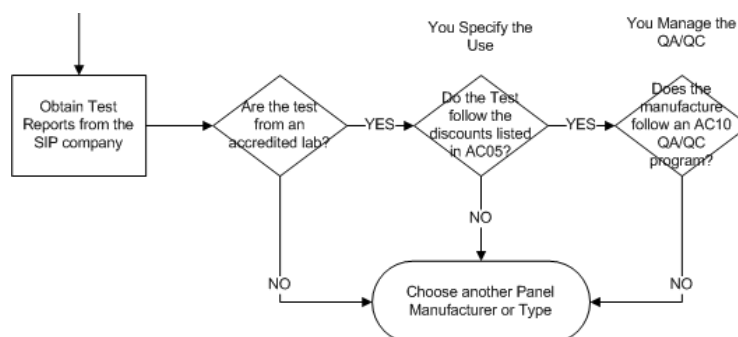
You Specify the Use

You Manage the QA/QC

Obtain Test Reports from the SIP company

Are the test from an accredited lab?

YES

Do the Test follow the discounts listed in AC05?

YES

Does the manufacture follow an AC10 QA/QC program?

NO

NO

NO

Choose another Panel Manufacturer or Type